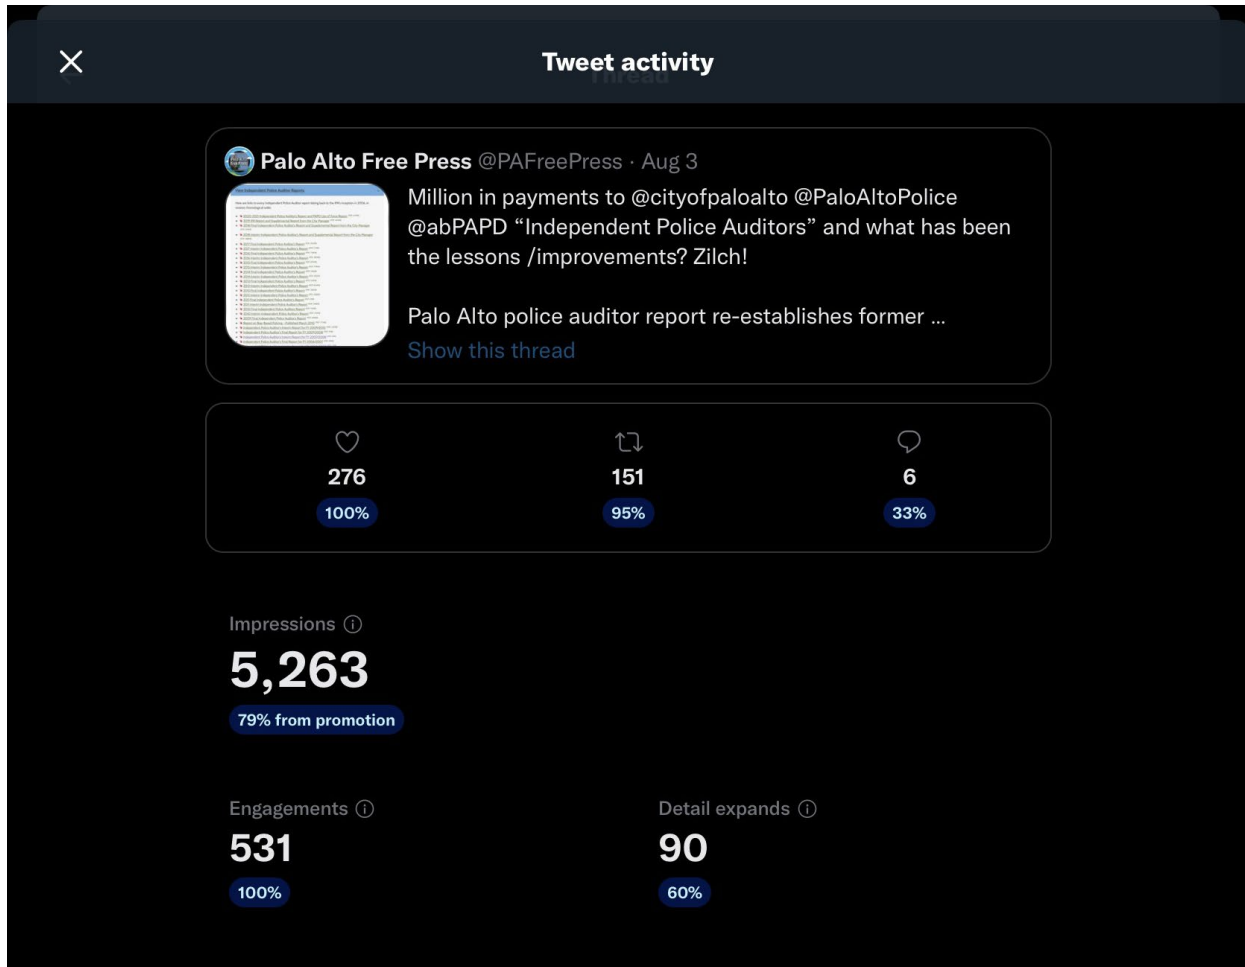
Tweet activity

Palo Alto Free Press @PAFreePress · Aug 3

Million in payments to @cityofpaloalto @PaloAltoPolice @abPAPD “Independent Police Auditors” and what has been the lessons /improvements? Zilch!

Palo Alto police auditor report re-establishes former ...

Show this thread

276
100%

151
95%

6
33%

Impressions
5,263
79% from promotion

Engagements
531
100%

Detail expands
90
60%